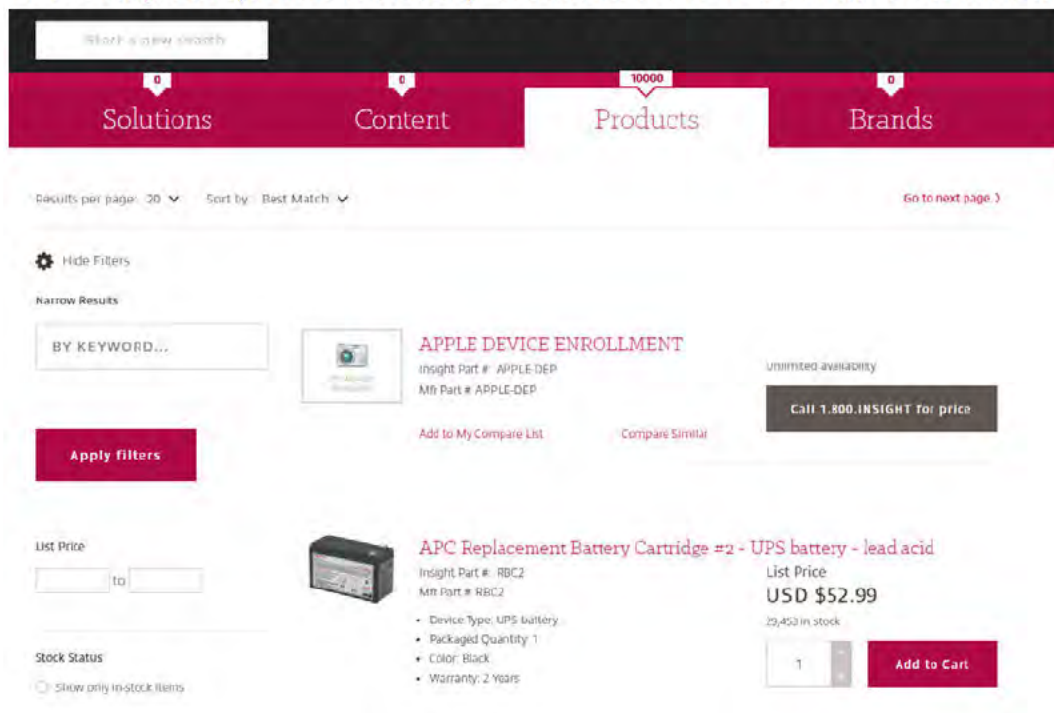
Start a new search

0
Solutions

0
Content

10000
Products

0
Brands

Results per page: 20 ⌄ Sort by: Best Match ⌄

Go to next page ›

Hide Filters

Narrow Results

BY KEYWORD...

Apply filters

List Price

to

Stock Status

Show only in-stock items

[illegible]

APPLE DEVICE ENROLLMENT
Insight Part #: APPLE-DEP
Mfr Part #: APPLE-DEP

Add to My Compare List

Compare Similar

Unlimited availability

Call 1.800.INSIGHT for price

APC Replacement Battery Cartridge #2 - UPS battery - lead acid
Insight Part #: RBC2
Mfr Part #: RBC2

• Device Type: UPS battery
• Packaged Quantity: 1
• Color: Black
• Warranty: 2 Years

List Price
USD $52.99
29,453 in stock

1

Add to Cart